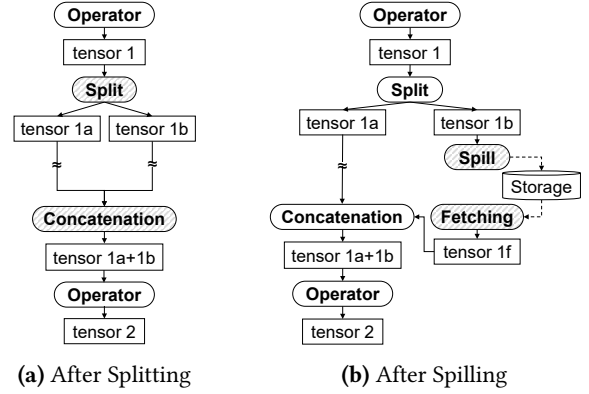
Operator
tensor 1
Split
tensor 1a
tensor 1b
≈
≈
Concatenation
tensor 1a+1b
Operator
tensor 2

(a) After Splitting

Operator
tensor 1
Split
tensor 1a
tensor 1b
≈
Spill
Storage
Concatenation
Fetching
tensor 1f
tensor 1a+1b
Operator
tensor 2

(b) After Spilling